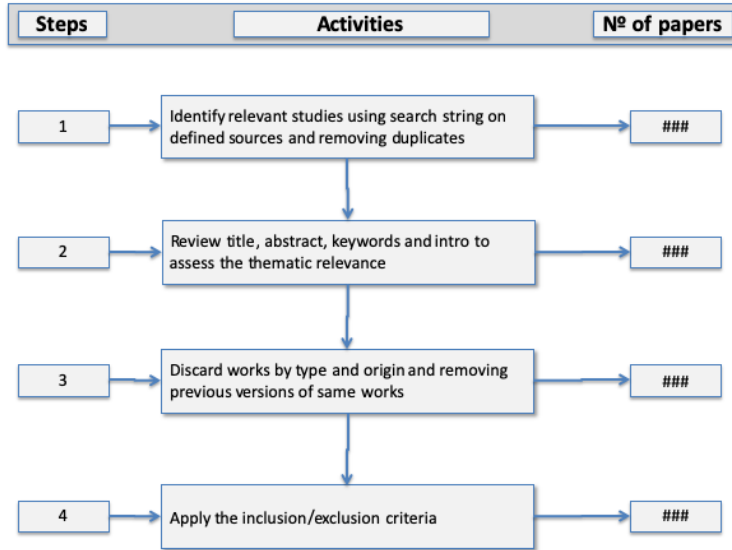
Steps

Activities

№ of papers

1

Identify relevant studies using search string on defined sources and removing duplicates

###

2

Review title, abstract, keywords and intro to assess the thematic relevance

###

3

Discard works by type and origin and removing previous versions of same works

###

4

Apply the inclusion/exclusion criteria

###